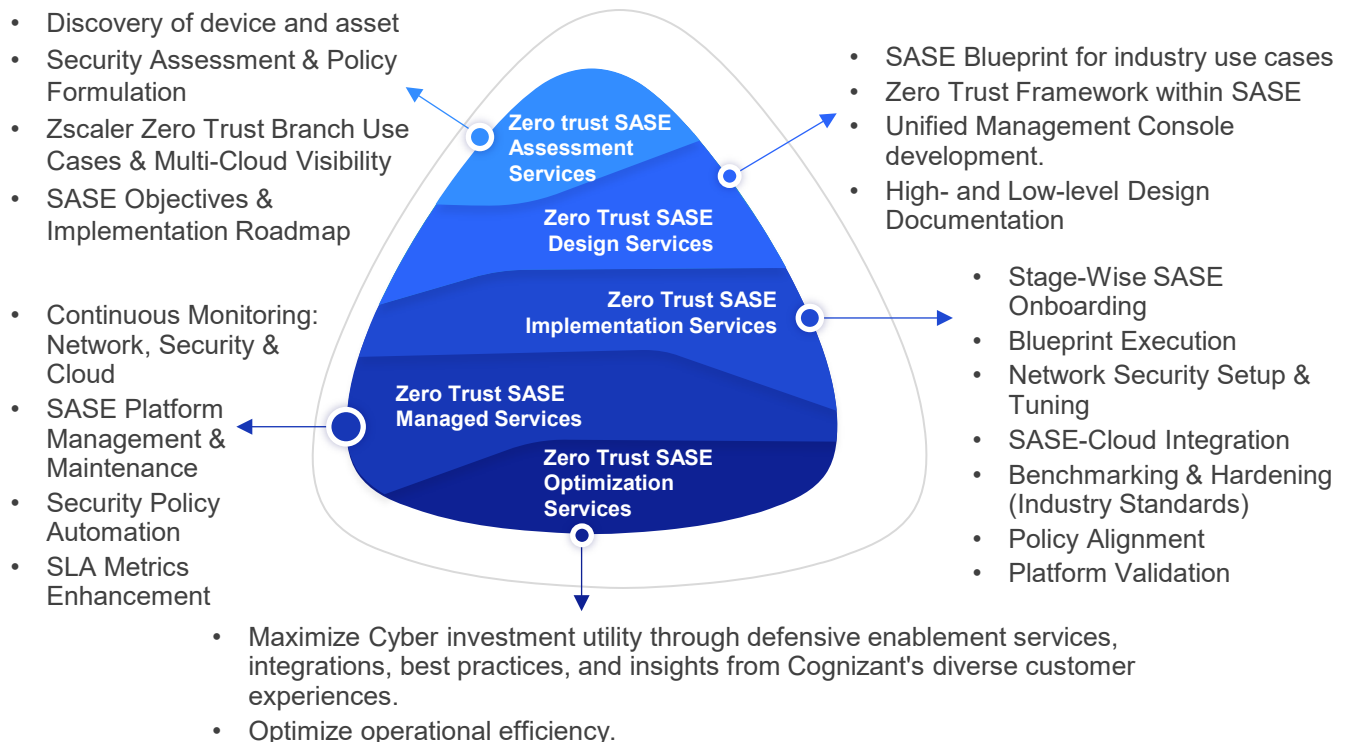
- Discovery of device and asset
- Security Assessment & Policy Formulation
- Zscaler Zero Trust Branch Use Cases & Multi-Cloud Visibility
- SASE Objectives & Implementation Roadmap

- SASE Blueprint for industry use cases
- Zero Trust Framework within SASE
- Unified Management Console development.
- High- and Low-level Design Documentation

Zero trust SASE Assessment Services

Zero Trust SASE Design Services

Zero Trust SASE Implementation Services

Zero Trust SASE Managed Services

Zero Trust SASE Optimization Services

- Stage-Wise SASE Onboarding
- Blueprint Execution
- Network Security Setup & Tuning
- SASE-Cloud Integration
- Benchmarking & Hardening (Industry Standards)
- Policy Alignment
- Platform Validation

- Continuous Monitoring: Network, Security & Cloud
- SASE Platform Management & Maintenance
- Security Policy Automation
- SLA Metrics Enhancement

- Maximize Cyber investment utility through defensive enablement services, integrations, best practices, and insights from Cognizant's diverse customer experiences.
- Optimize operational efficiency.